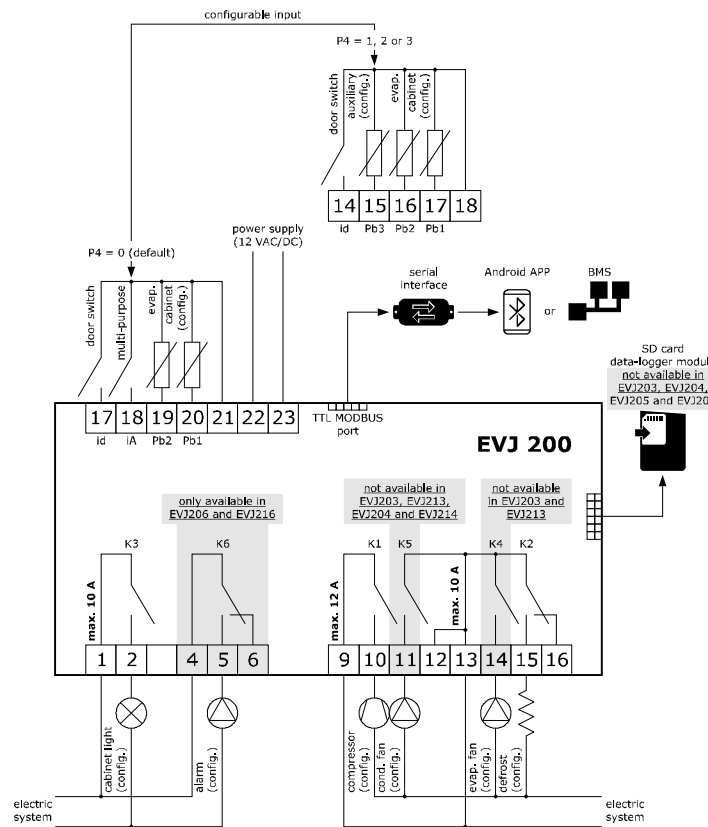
configurable input

P4 = 1, 2 or 3

door switch
auxiliary (config.)
evap.
cabinet (config.)

14 15 16 17 18
id Pb3 Pb2 Pb1

power supply (12 VAC/DC)

P4 = 0 (default)

door switch
multi-purpose
evap.
cabinet (config.)

serial interface

Android APP

or

BMS

SD card data-logger module
not available in EVJ203, EVJ204, EVJ205 and EVJ20

17 18 19 20 21 22 23
id iA Pb2 Pb1

TTL MODBUS port

EVJ 200

only available in EVJ206 and EVJ216

not available in EVJ203, EVJ213, EVJ204 and EVJ214

not available in EVJ203 and EVJ213

K3
K6
K1
K5
K4
K2

max. 10 A
max. 12 A
max. 10 A

1 2 4 5 6 9 10 11 12 13 14 15 16

cabinet light (config.)
alarm (config.)
compressor (config.)
cond. fan (config.)
evap. fan (config.)
defrost (config.)

electric system
electric system